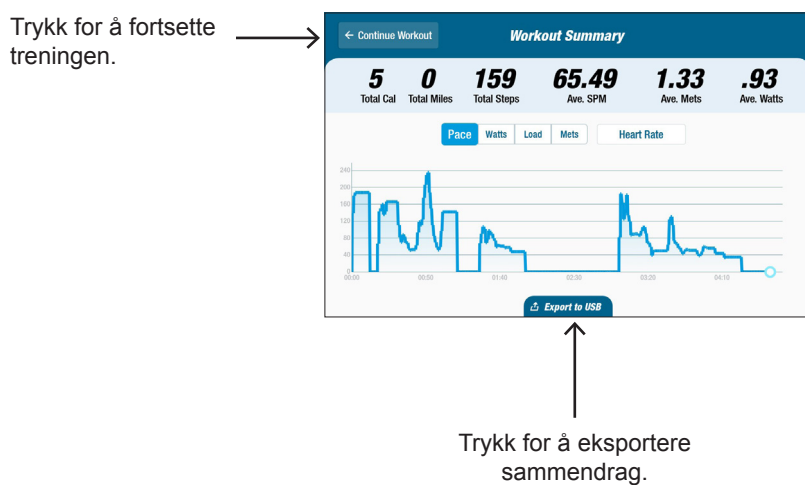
Trykk for å fortsette treningen.

← Continue Workout

Workout Summary

| 5 | 0 | 159 | 65.49 | 1.33 | .93 |
|---|---|---|---|---|---|
| Total Cal | Total Miles | Total Steps | Ave. SPM | Ave. Mets | Ave. Watts |

Pace Watts Load Mets Heart Rate

240
200
160
120
80
40
0

00:00 00:50 01:40 02:30 03:20 04:10

Export to USB

Trykk for å eksportere sammendrag.